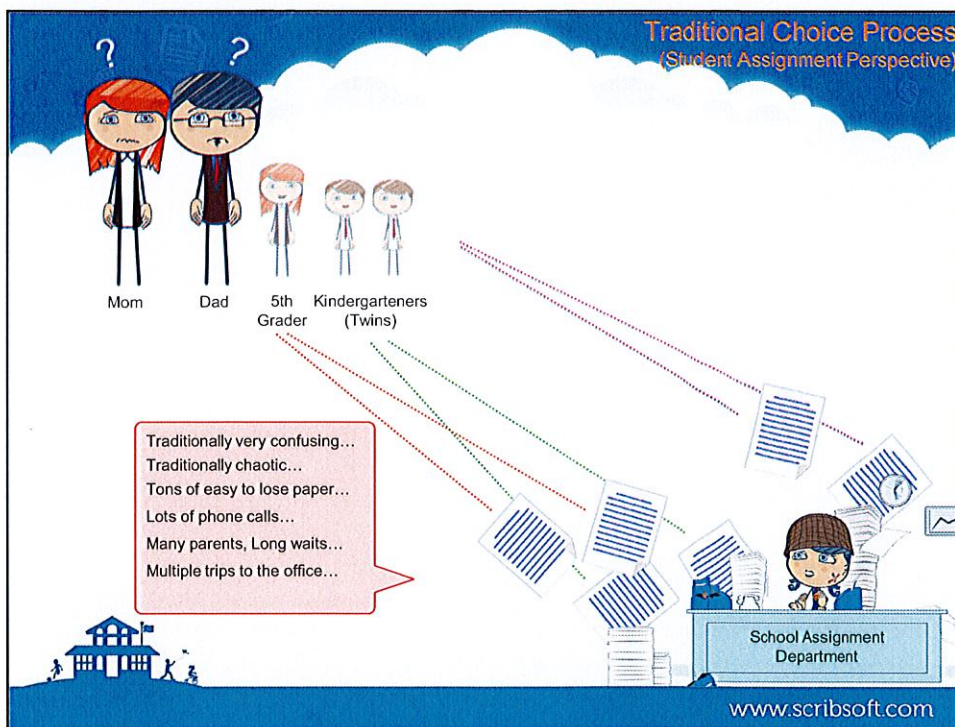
Traditional Choice Process
(Student Assignment Perspective)

?
?

Mom

Dad

5th Grader

Kindergarteners (Twins)

Traditionally very confusing...
Traditionally chaotic...
Tons of easy to lose paper...
Lots of phone calls...
Many parents, Long waits...
Multiple trips to the office...

School Assignment Department

www.scribsoft.com